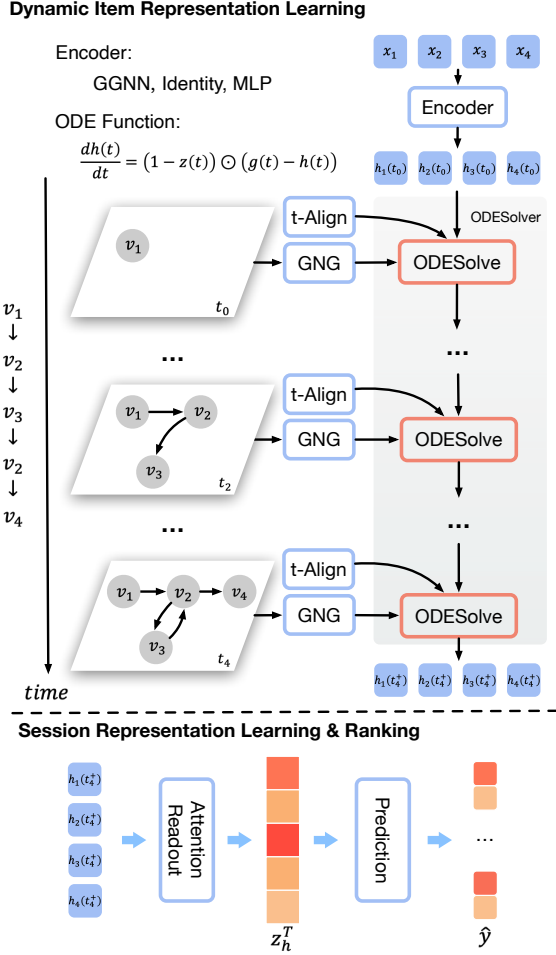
Dynamic Item Representation Learning

Encoder:

GGNN, Identity, MLP

ODE Function:

$\frac{dh(t)}{dt} = (1 - z(t)) \odot (g(t) - h(t))$

$x_1$ $x_2$ $x_3$ $x_4$

Encoder

$h_1(t_0)$ $h_2(t_0)$ $h_3(t_0)$ $h_4(t_0)$

ODESolver

$v_1$ $t_0$

t-Align

GNG

ODESolve

$v_1$ ↓ $v_2$ ↓ $v_3$ ↓ $v_2$ ↓ $v_4$

...

...

$v_1$ $v_2$ $v_3$ $t_2$

t-Align

GNG

ODESolve

...

...

$v_1$ $v_2$ $v_4$ $v_3$ $t_4$

t-Align

GNG

ODESolve

$time$

$h_1(t_4^+)$ $h_2(t_4^+)$ $h_3(t_4^+)$ $h_4(t_4^+)$

Session Representation Learning & Ranking

$h_1(t_4^+)$ $h_2(t_4^+)$ $h_3(t_4^+)$ $h_4(t_4^+)$

Attention Readout

$z_h^T$

Prediction

...

$\hat{y}$